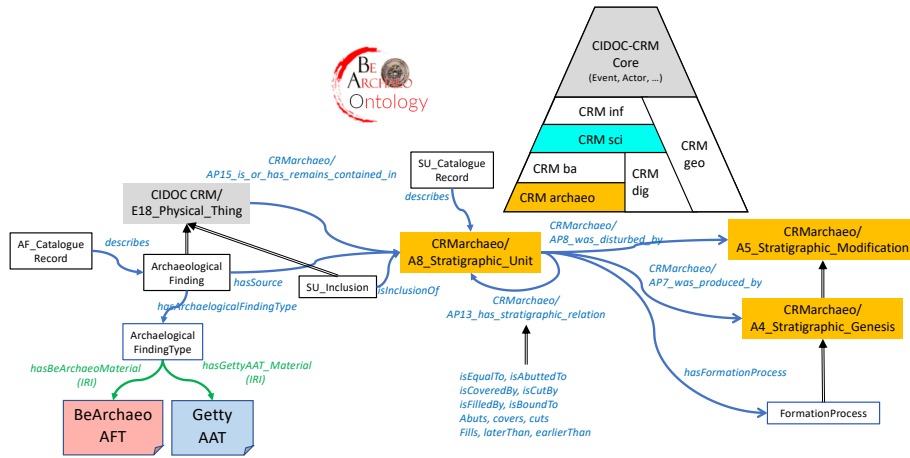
BeArchaeo Ontology

CIDOC-CRM Core (Event, Actor, ...)

CRM inf

CRM sci

CRM geo

CRM ba

CRM dig

CRM archaeo

CRMarchaeo/ AP15_is_or_has_remains_contained_in

CIDOC CRM/ E18_Physical_Thing

SU_Catalogue Record

describes

AF_Catalogue Record

describes

Archaeological Finding

hasSource

SU_Inclusion

isInclusionOf

CRMarchaeo/ A8_Stratigraphic_Unit

CRMarchaeo/ AP8_was_disturbed_by

CRMarchaeo/ A5_Stratigraphic_Modification

CRMarchaeo/ AP7_was_produced_by

CRMarchaeo/ A4_Stratigraphic_Genesis

CRMarchaeo/ AP13_has_stratigraphic_relation

hasArchaeologicalFindingType

Archaeological FindingType

hasBeArchaeoMaterial (IRI)

hasGettyAAT_Material (IRI)

BeArchaeo AFT

Getty AAT

isEqualTo, isAbuttedTo
isCoveredBy, isCutBy
isFilledBy, isBoundTo
Abuts, covers, cuts
Fills, laterThan, earlierThan

hasFormationProcess

FormationProcess